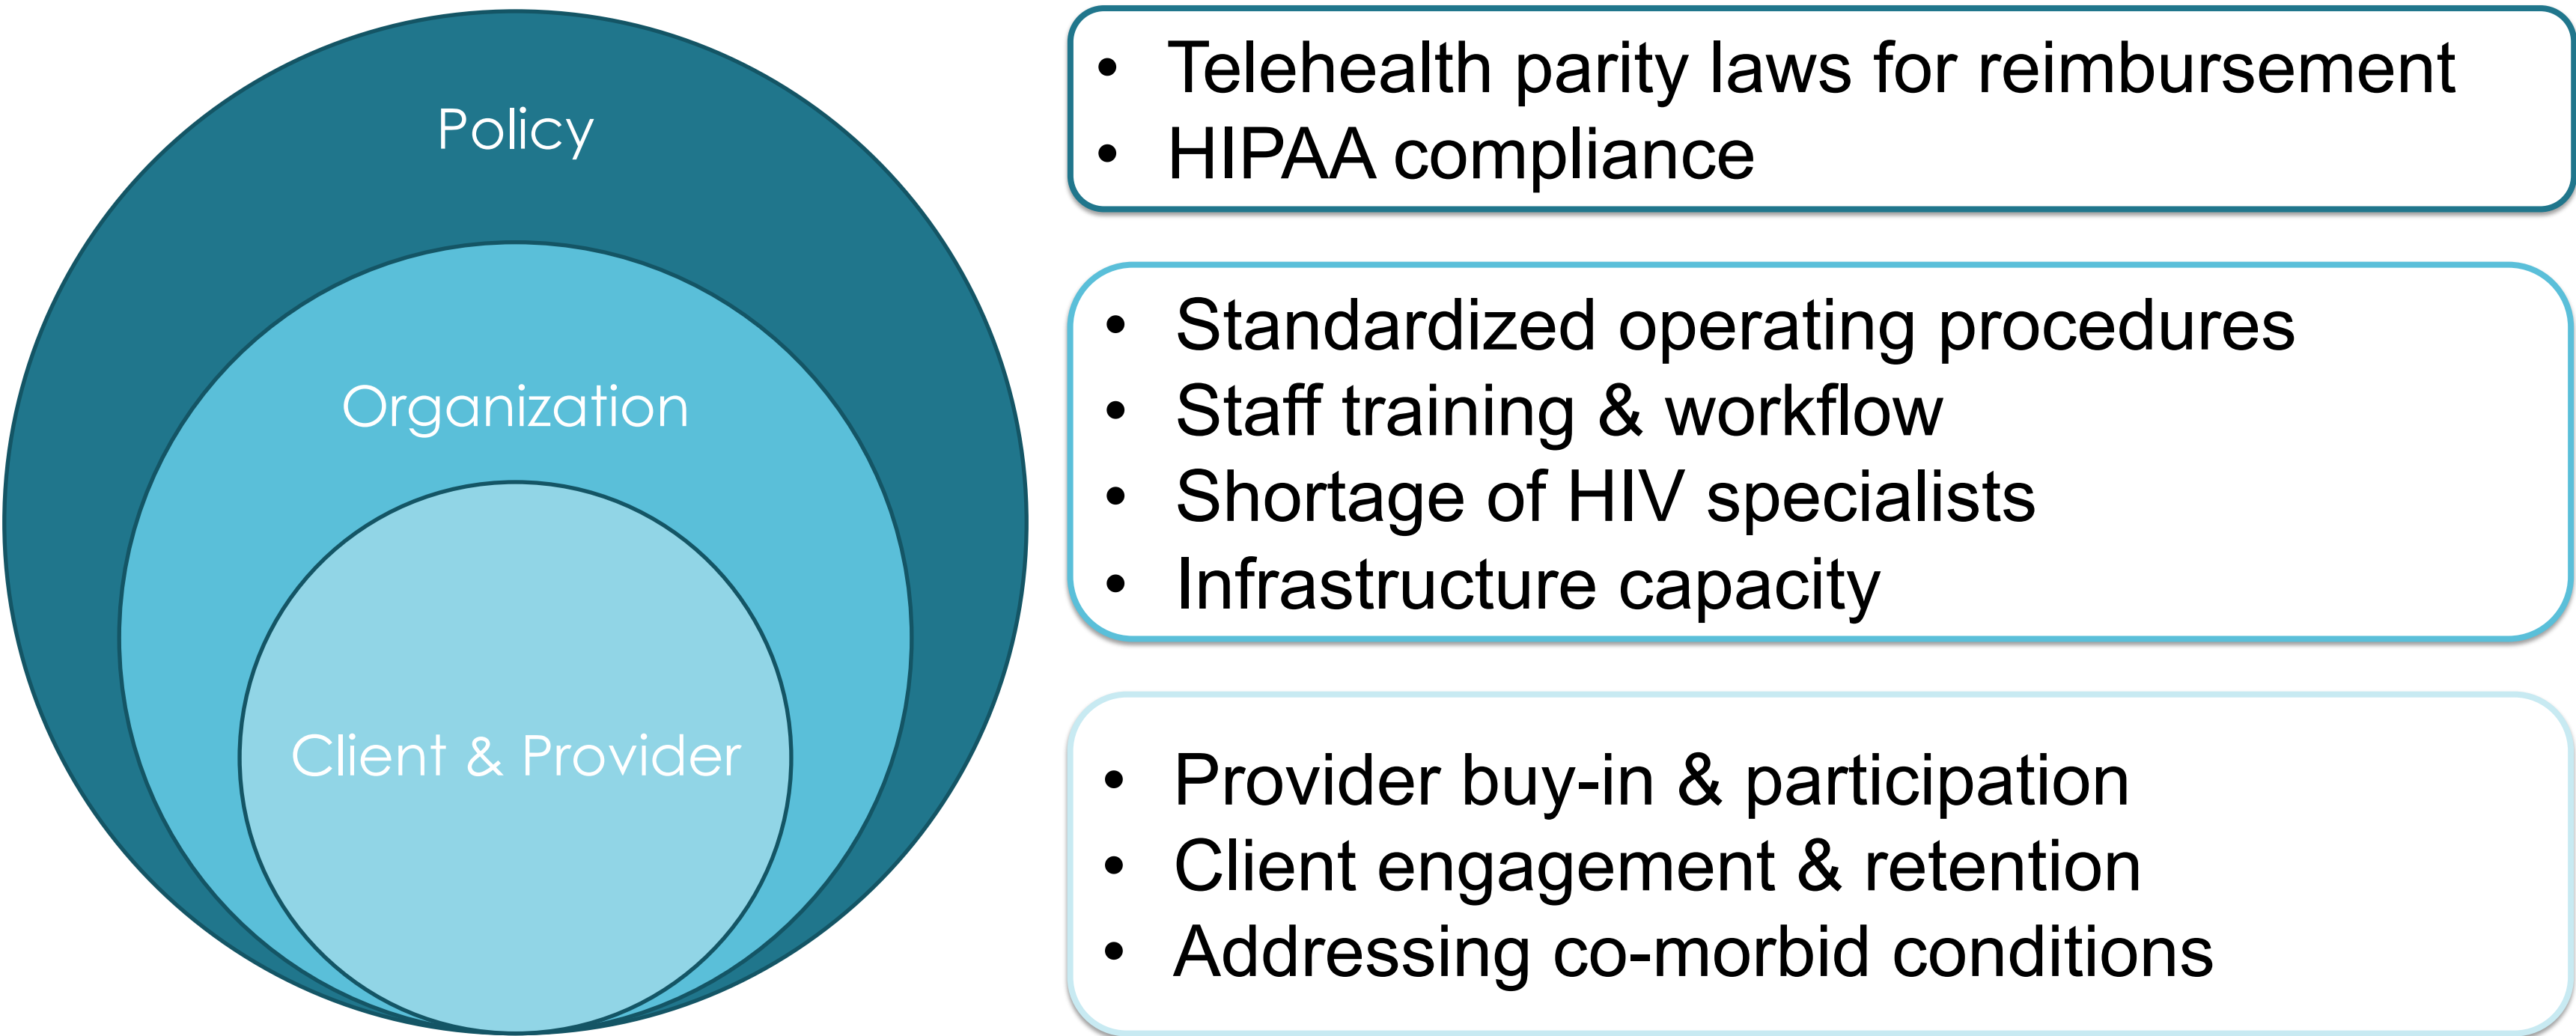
Policy

Organization

Client & Provider

- Telehealth parity laws for reimbursement
- HIPAA compliance

- Standardized operating procedures
- Staff training & workflow
- Shortage of HIV specialists
- Infrastructure capacity

- Provider buy-in & participation
- Client engagement & retention
- Addressing co-morbid conditions